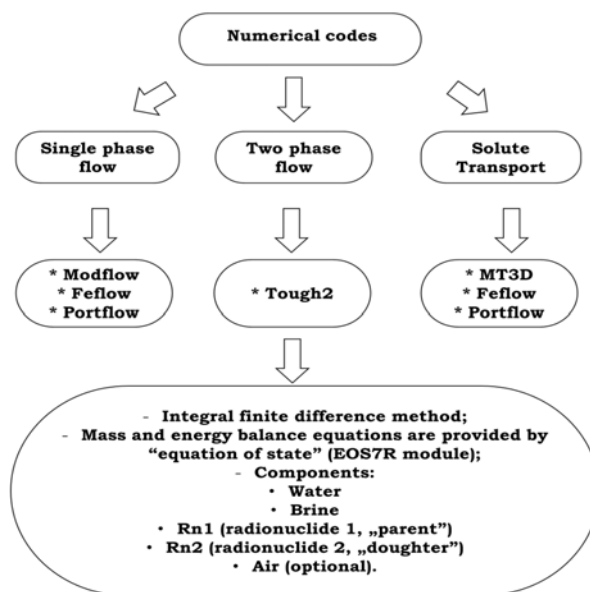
Numerical codes

Single phase flow

Two phase flow

Solute Transport

* Modflow
* Feflow
* Portflow

* Tough2

* MT3D
* Feflow
* Portflow

- Integral finite difference method;
- Mass and energy balance equations are provided by "equation of state" (EOS7R module);
- Components:
• Water
• Brine
• Rn1 (radionuclide 1, „parent")
• Rn2 (radionuclide 2, „doughter")
• Air (optional).